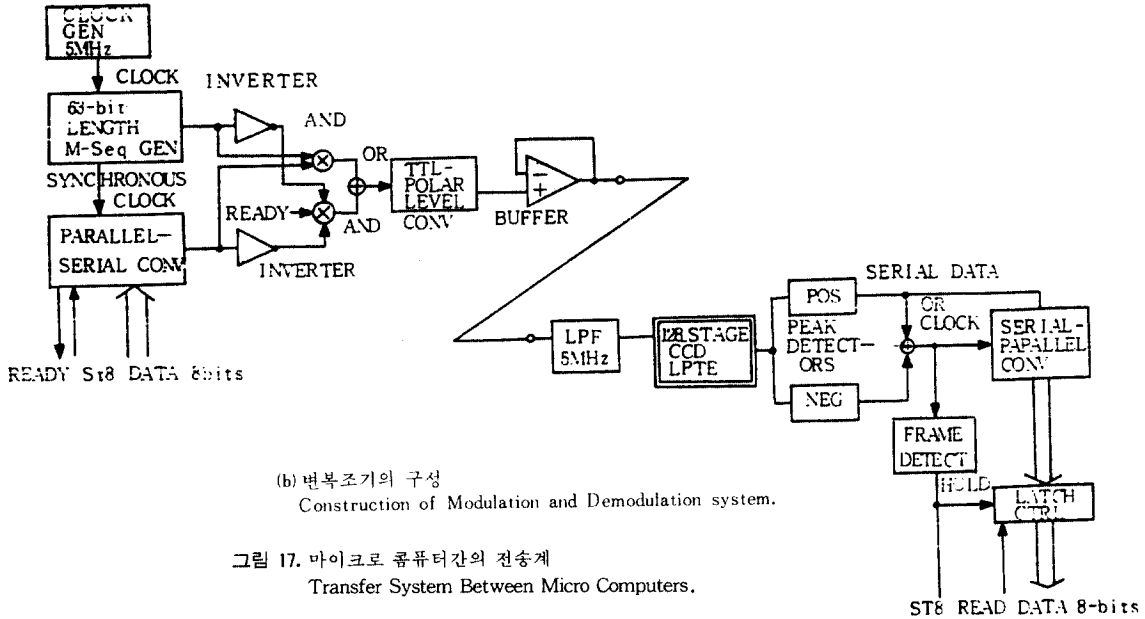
CLOCK GEN 5MHz

CLOCK

INVERTER

63-bit LENGTH M-Seq GEN

AND

OR

TTL-POLAR LEVEL CONV

BUFFER

SYNCHRONOUS CLOCK

READY

AND

PARALLEL-SERIAL CONV

INVERTER

READY St8 DATA 8bits

SERIAL DATA

POS

OR

CLOCK

SERIAL-PAPALLEL CONV

LPF 5MHz

128 STAGE CCD LPTE

PEAK DETECT-ORS

NEG

FRAME DETECT

HOLD

LATCH CTRL

(b) 변복조기의 구성
Construction of Modulation and Demodulation system.

그림 17. 마이크로 콤퓨터간의 전송계
Transfer System Between Micro Computers.

ST8 READ DATA 8-bits